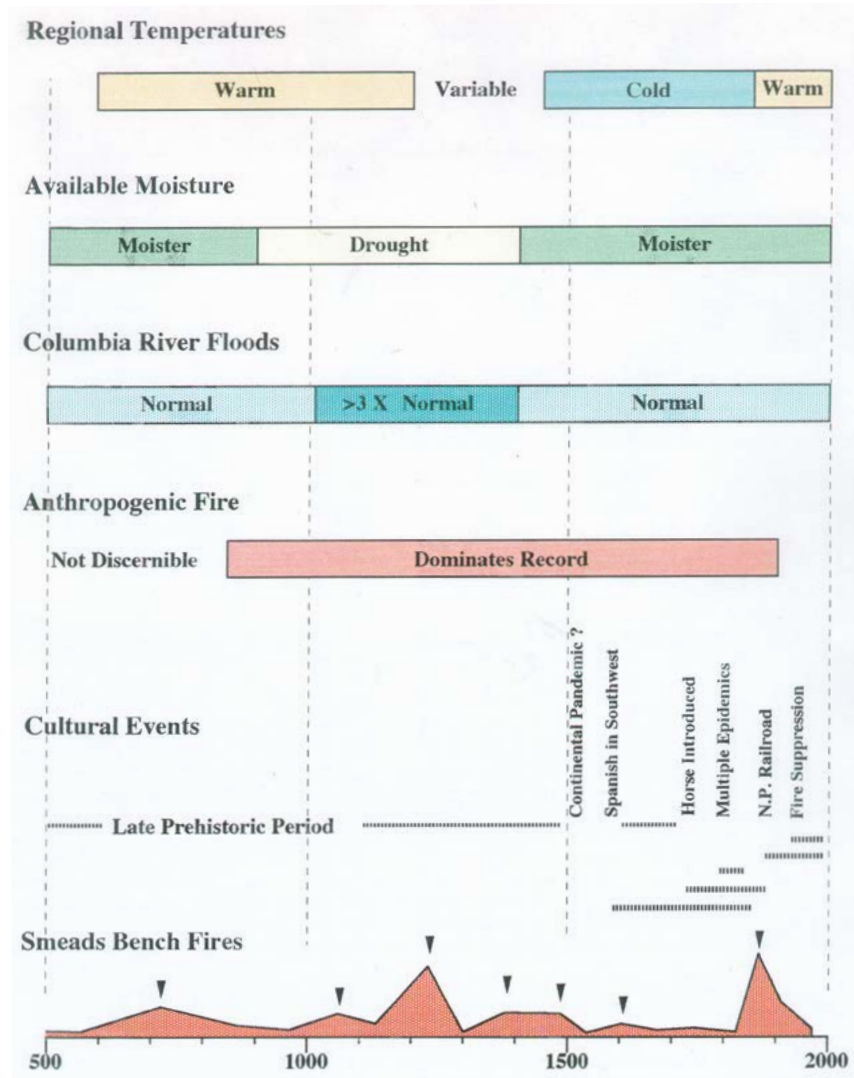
Regional Temperatures

Warm

Variable

Cold

Warm

Available Moisture

Moister

Drought

Moister

Columbia River Floods

Normal

>3 X Normal

Normal

Anthropogenic Fire

Not Discernible

Dominates Record

Cultural Events

Continental Pandemic ?

Spanish in Southwest

Horse Introduced

Multiple Epidemics

N.P. Railroad

Fire Suppression

Late Prehistoric Period

Smeads Bench Fires

500

1000

1500

2000